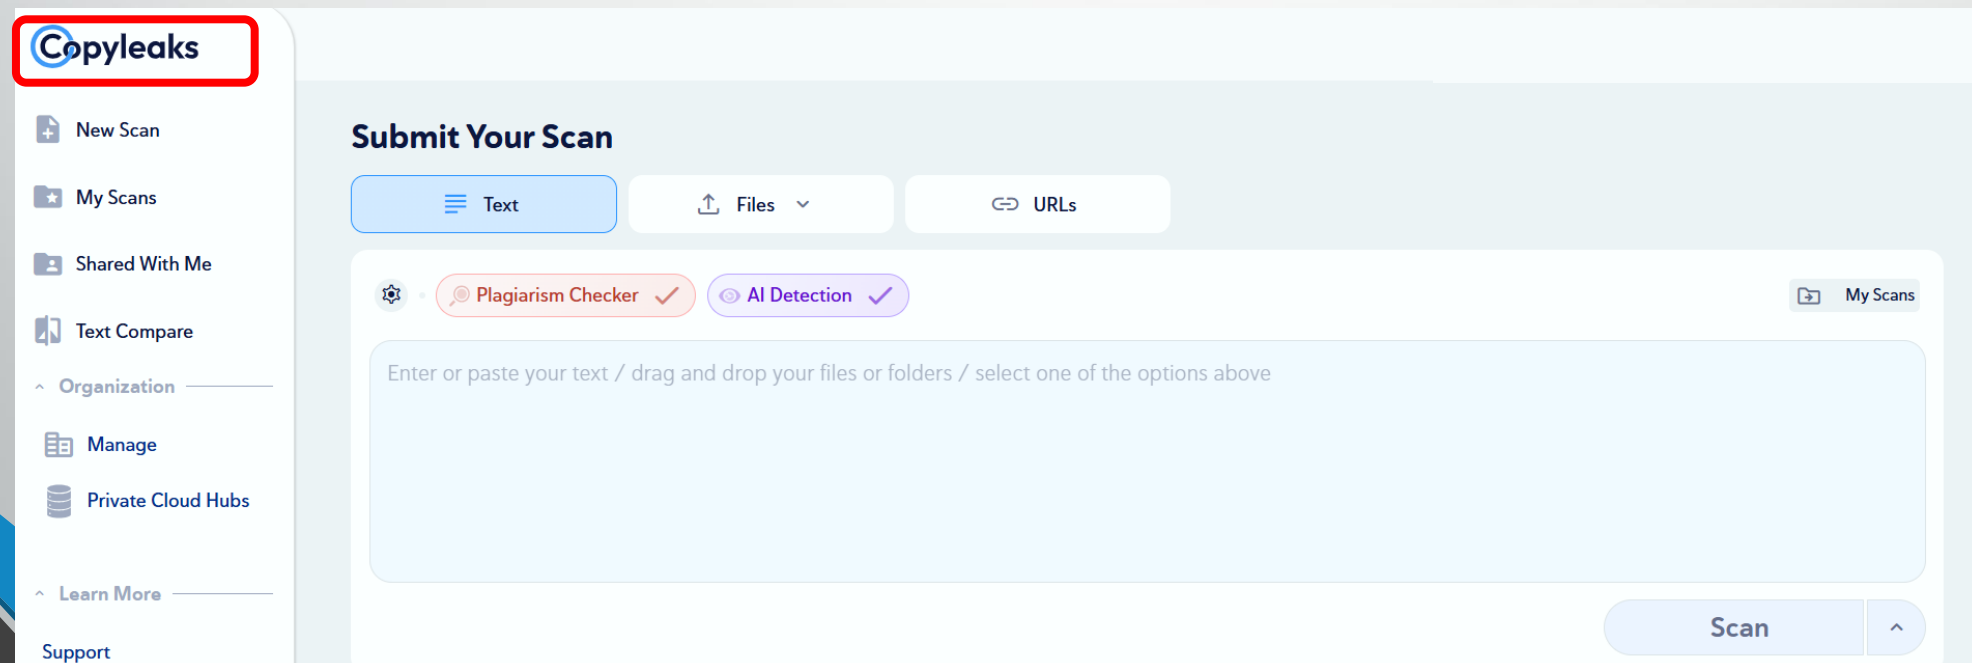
Copyleaks

New Scan

My Scans

Shared With Me

Text Compare

Organization

Manage

Private Cloud Hubs

Learn More

Support

Submit Your Scan

Text

Files

URLs

Plagiarism Checker

AI Detection

My Scans

Enter or paste your text / drag and drop your files or folders / select one of the options above

Scan